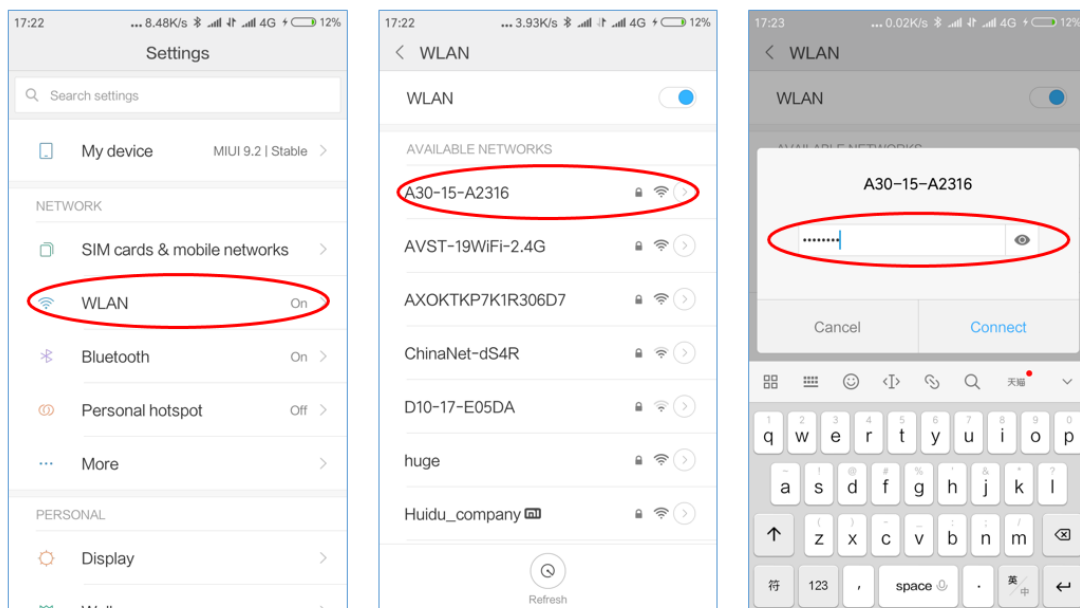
17:22 ... 8.48K/s 4G 12%

Settings

Search settings

My device MIUI 9.2 | Stable

NETWORK

SIM cards & mobile networks

WLAN On

Bluetooth On

Personal hotspot Off

More

PERSONAL

Display

17:22 ... 3.93K/s 4G 12%

WLAN

WLAN

AVAILABLE NETWORKS

A30-15-A2316

AVST-19WiFi-2.4G

AXOKTKP7K1R306D7

ChinaNet-dS4R

D10-17-E05DA

huge

Huidu_company

Refresh

17:23 ... 0.02K/s 4G 12%

WLAN

WLAN

AVAILABLE NETWORKS

A30-15-A2316

••••••••

Cancel Connect

天福

1 q 2 w 3 e 4 r 5 t 6 y 7 u 8 i 9 o 0 p

~ a ! s @ d # f % g ' h & j * k ? l

( z ) x - c \_ v : b ; n / m

符 123 , space . 英/中